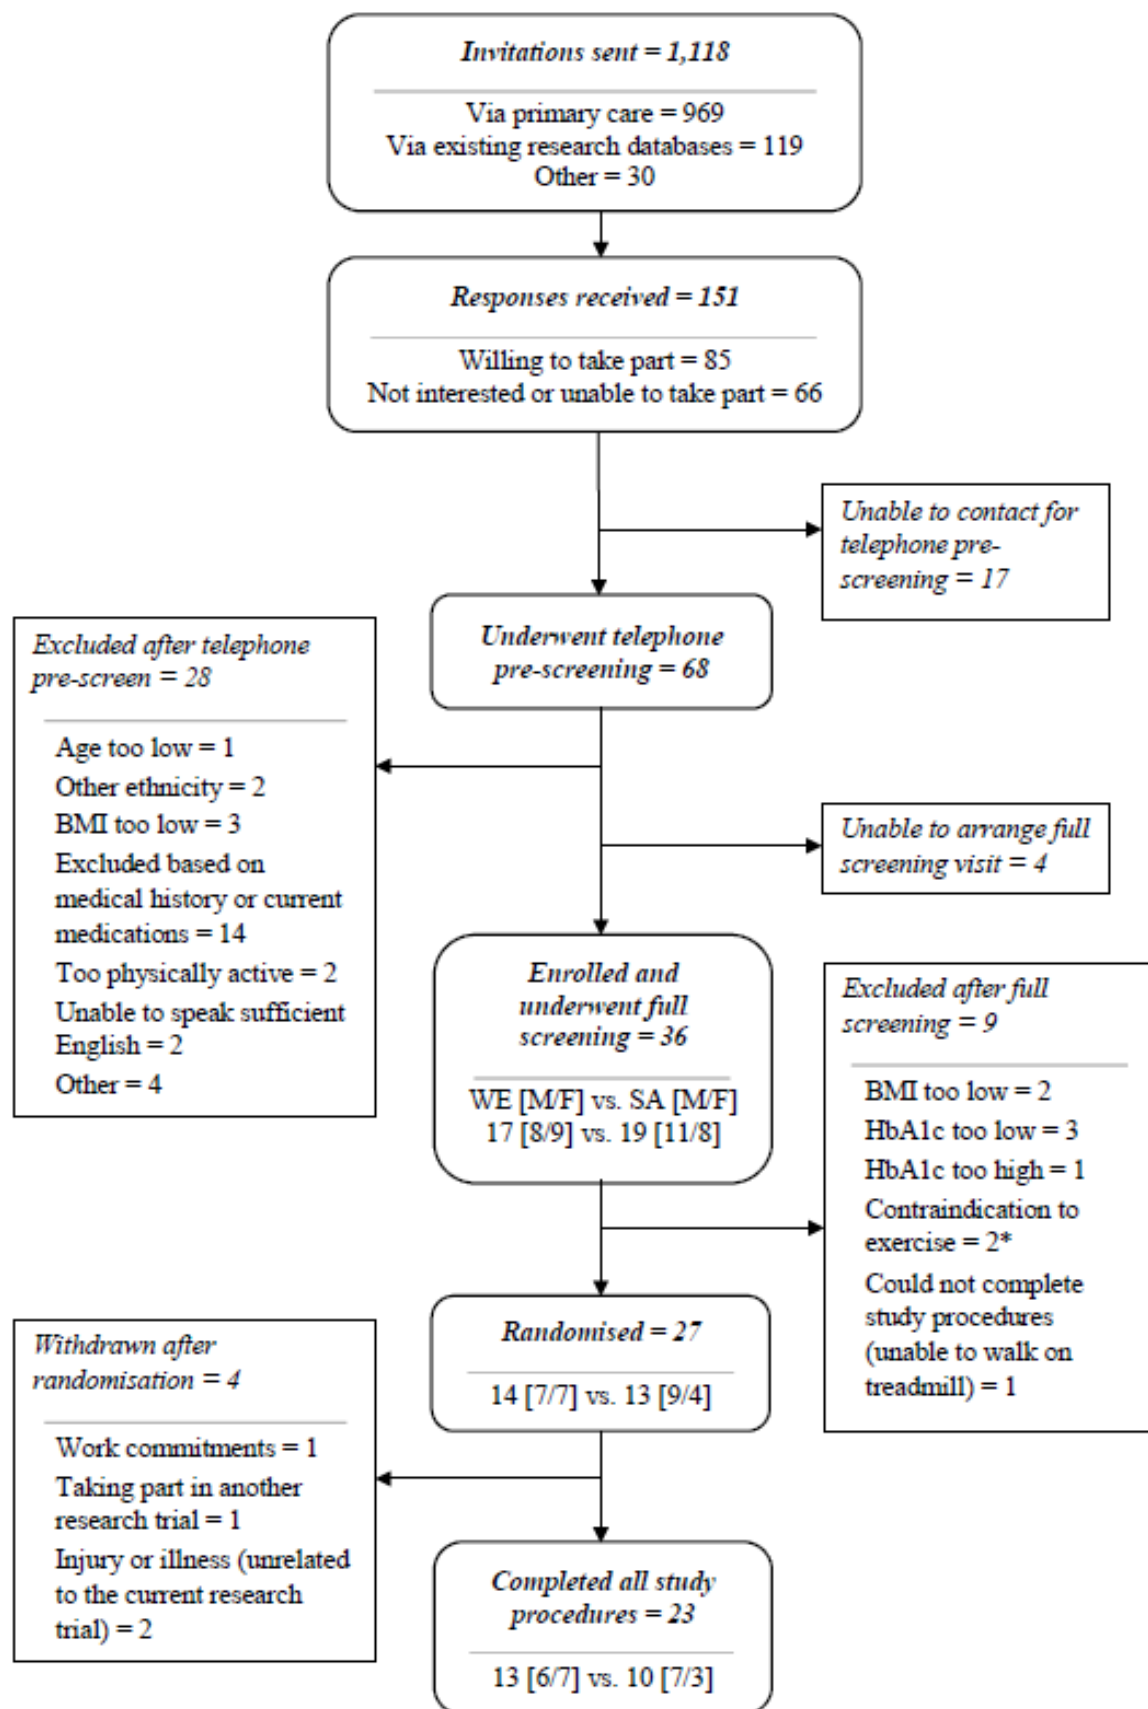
Invitations sent = 1,118

Via primary care = 969
Via existing research databases = 119
Other = 30

Responses received = 151

Willing to take part = 85
Not interested or unable to take part = 66

Unable to contact for telephone pre-screening = 17

Excluded after telephone pre-screen = 28

Age too low = 1
Other ethnicity = 2
BMI too low = 3
Excluded based on medical history or current medications = 14
Too physically active = 2
Unable to speak sufficient English = 2
Other = 4

Underwent telephone pre-screening = 68

Unable to arrange full screening visit = 4

Enrolled and underwent full screening = 36

WE [M/F] vs. SA [M/F]
17 [8/9] vs. 19 [11/8]

Excluded after full screening = 9

BMI too low = 2
HbA1c too low = 3
HbA1c too high = 1
Contraindication to exercise = 2*
Could not complete study procedures (unable to walk on treadmill) = 1

Withdrawn after randomisation = 4

Work commitments = 1
Taking part in another research trial = 1
Injury or illness (unrelated to the current research trial) = 2

Randomised = 27

14 [7/7] vs. 13 [9/4]

Completed all study procedures = 23

13 [6/7] vs. 10 [7/3]